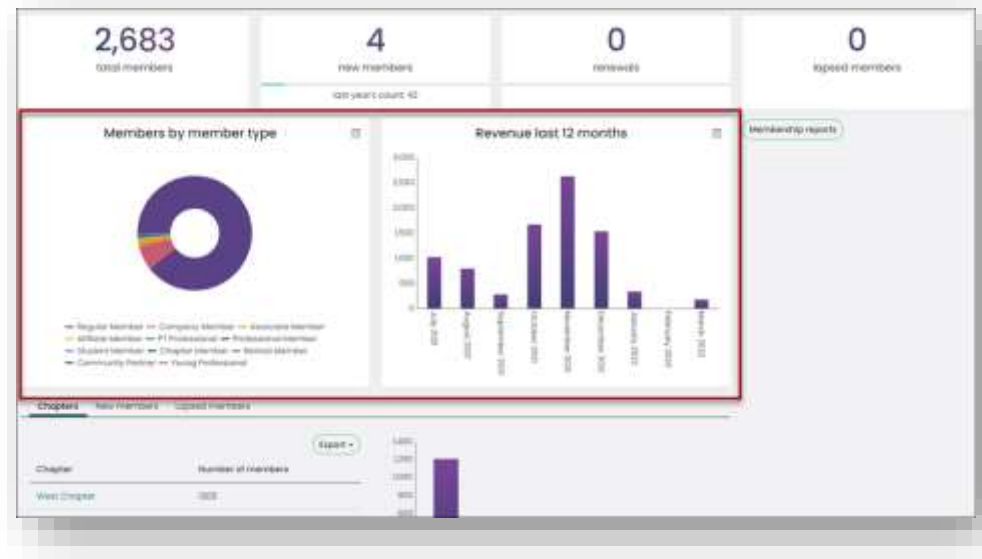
2,683
total members

4
new members
last year's count: 42

0
renewals

0
lapsed members

Members by member type

Regular Member — Company Member — Associate Member — Affiliate Member — PT Professional — Professional Member — Student Member — Chapter Member — Retired Member — Community Partner — Young Professional

Revenue last 12 months

Membership reports

Chapters New members Lapsed members

Export

Chapter | Number of members

West Chapter